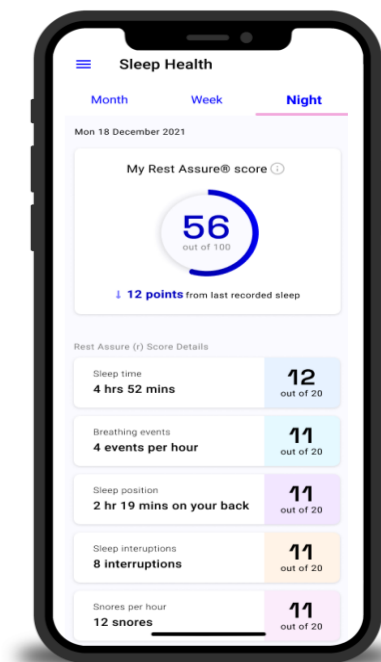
Sleep Health

Month Week Night

Mon 18 December 2021

My Rest Assure® score ⓘ

56
out of 100

↓ 12 points from last recorded sleep

Rest Assure (r) Score Details

Sleep time
4 hrs 52 mins
12
out of 20

Breathing events
4 events per hour
11
out of 20

Sleep position
2 hr 19 mins on your back
11
out of 20

Sleep interuptions
8 interruptions
11
out of 20

Snores per hour
12 snores
11
out of 20